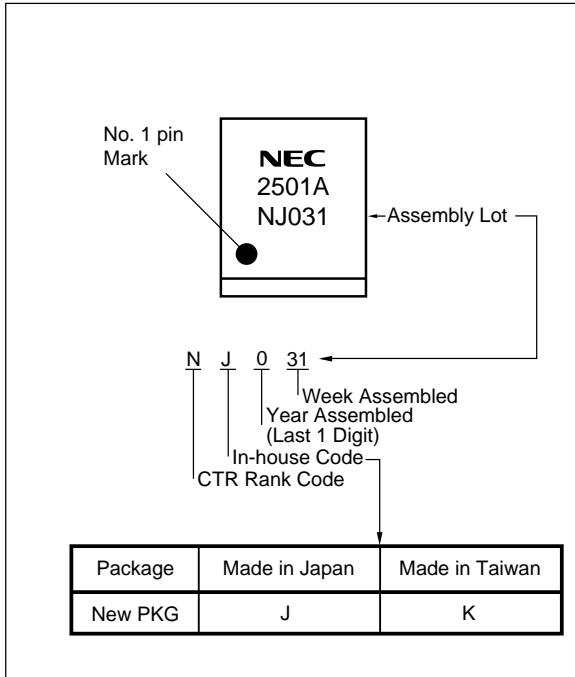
No. 1 pin Mark

NEC
2501A
NJ031

Assembly Lot

N J 0 31

Week Assembled
Year Assembled (Last 1 Digit)
In-house Code
CTR Rank Code

| Package | Made in Japan | Made in Taiwan |
|---|---|---|
| New PKG | J | K |